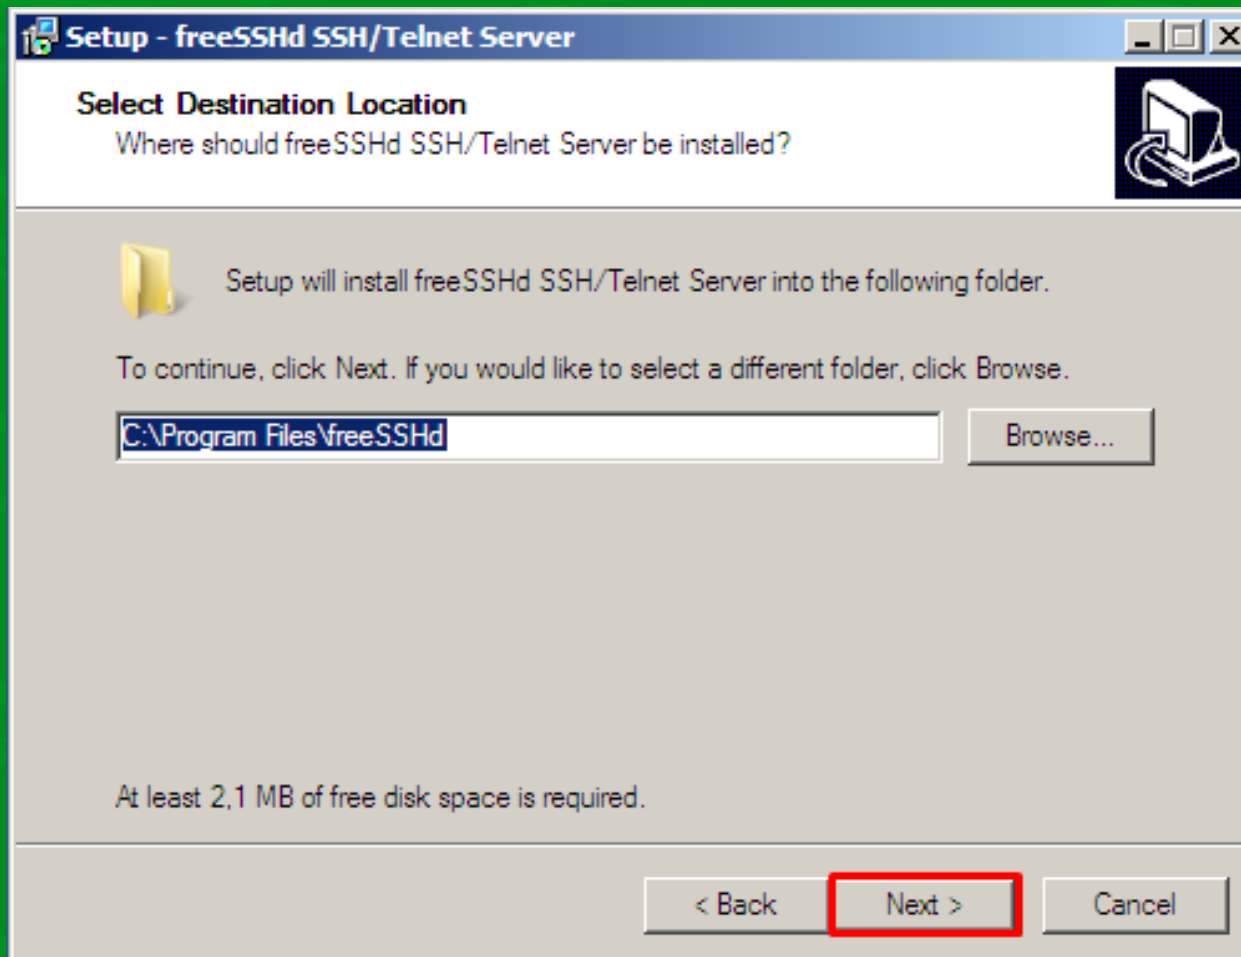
Setup - freeSSHd SSH/Telnet Server

Select Destination Location

Where should freeSSHd SSH/Telnet Server be installed?

Setup will install freeSSHd SSH/Telnet Server into the following folder.

To continue, click Next. If you would like to select a different folder, click Browse.

C:\Program Files\freeSSHd

Browse...

At least 2,1 MB of free disk space is required.

< Back

Next >

Cancel